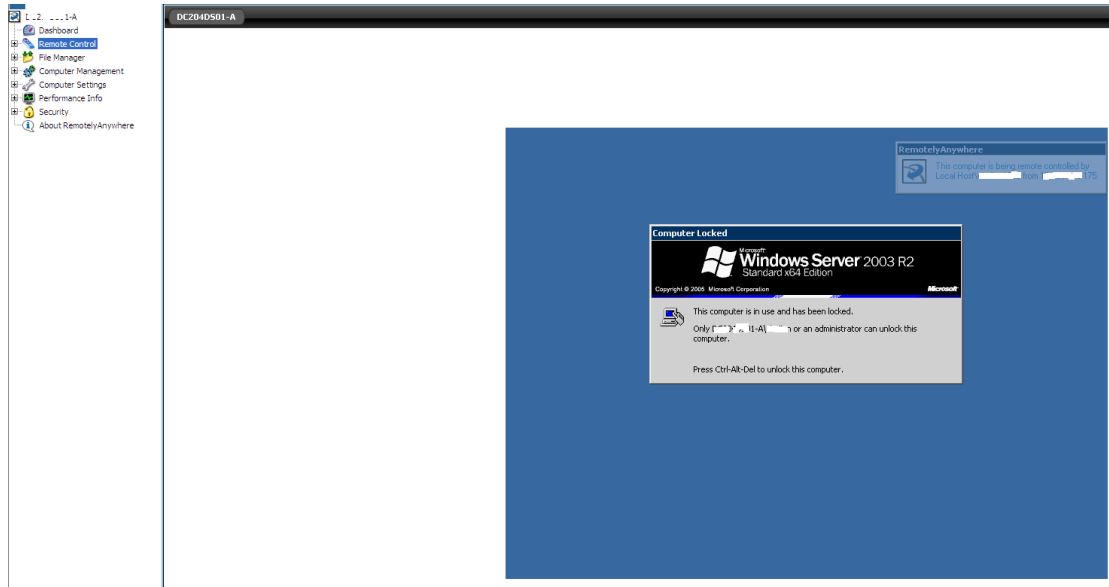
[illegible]-A
Dashboard
Remote Control
File Manager
Computer Management
Computer Settings
Performance Info
Security
About RemotelyAnywhere

DC204DS01-A

RemotelyAnywhere
This computer is being remote controlled by Local Host\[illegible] from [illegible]175

Computer Locked
Microsoft
Windows Server 2003 R2
Standard x64 Edition
Copyright © 2005 Microsoft Corporation
Microsoft

This computer is in use and has been locked.
Only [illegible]1-A\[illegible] or an administrator can unlock this computer.

Press Ctrl-Alt-Del to unlock this computer.